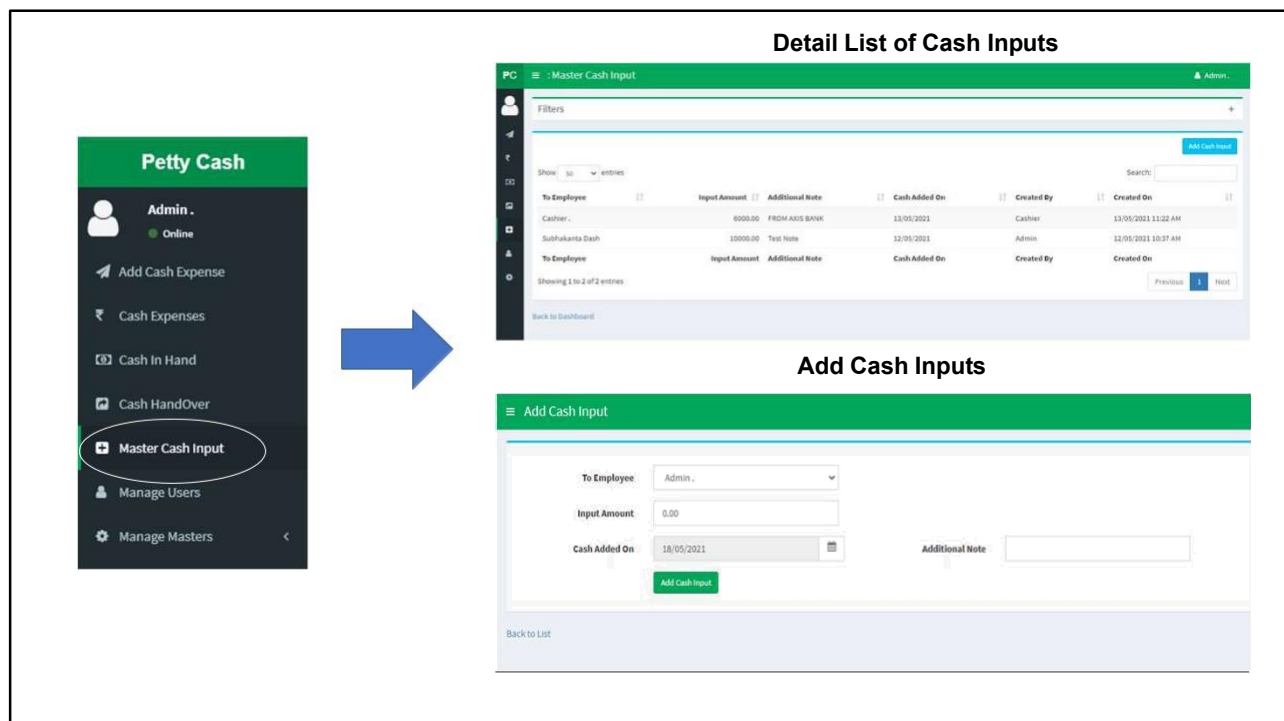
Petty Cash

Admin .
Online

Add Cash Expense
Cash Expenses
Cash In Hand
Cash HandOver
Master Cash Input
Manage Users
Manage Masters

Detail List of Cash Inputs

PC :Master Cash Input Admin .

Filters +

Add Cash Input

Show 50 entries Search:

| To Employee | Input Amount | Additional Note | Cash Added On | Created By | Created On |
|---|---|---|---|---|---|
| Cashier . | 6000.00 | FROM AXIS BANK | 13/05/2021 | Cashier | 13/05/2021 11:22 AM |
| Subhakanta Dash | 10000.00 | Test Note | 12/05/2021 | Admin | 12/05/2021 10:37 AM |
| To Employee | Input Amount | Additional Note | Cash Added On | Created By | Created On |

Showing 1 to 2 of 2 entries Previous 1 Next

Back to Dashboard

Add Cash Inputs

Add Cash Input

To Employee Admin .
Input Amount 0.00
Cash Added On 18/05/2021 Additional Note
Add Cash Input

Back to List